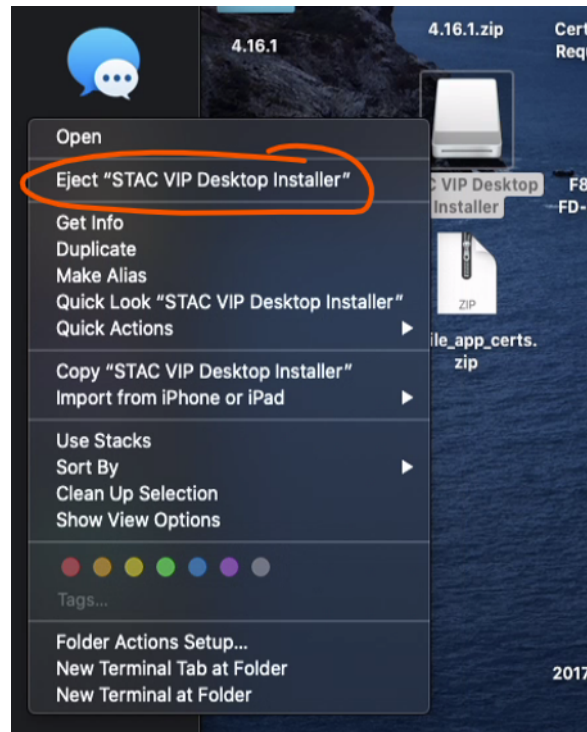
4.16.1

4.16.1.zip

Cert
Requ

Open

Eject “STAC VIP Desktop Installer”

Get Info
Duplicate
Make Alias
Quick Look “STAC VIP Desktop Installer”
Quick Actions

Copy “STAC VIP Desktop Installer”
Import from iPhone or iPad

Use Stacks
Sort By
Clean Up Selection
Show View Options

Tags...

Folder Actions Setup...
New Terminal Tab at Folder
New Terminal at Folder

C VIP Desktop
Installer

F8
FD-

ZIP

ile_app_certs.
zip

2017